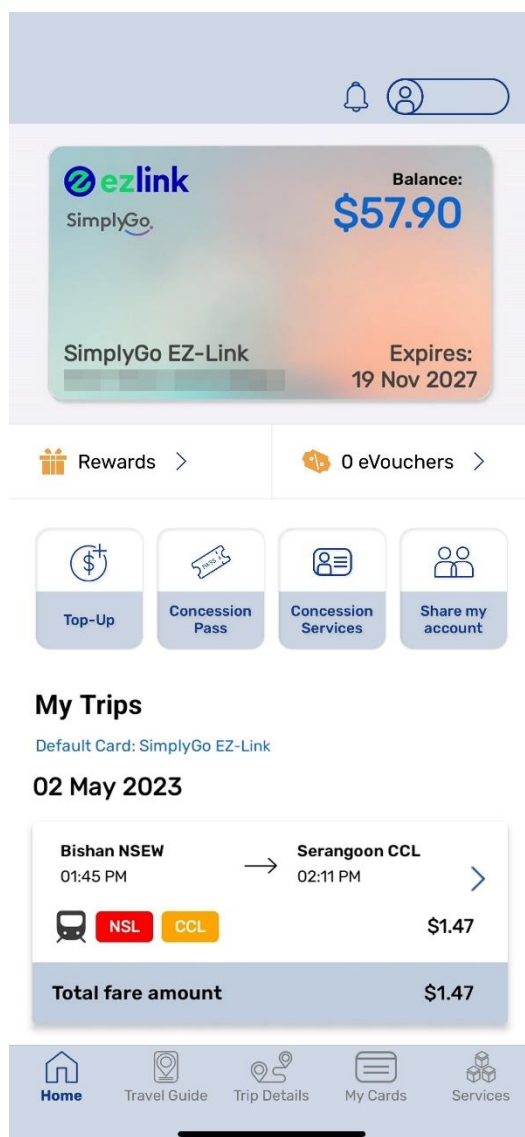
ezlink
SimplyGo
Balance:
$57.90
SimplyGo EZ-Link
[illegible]
Expires:
19 Nov 2027

Rewards >
0 eVouchers >

Top-Up
PASS
Concession Pass
Concession Services
Share my account

My Trips
Default Card: SimplyGo EZ-Link

02 May 2023

Bishan NSEW
01:45 PM
→
Serangoon CCL
02:11 PM
>
NSL CCL
$1.47
Total fare amount
$1.47

Home
Travel Guide
Trip Details
My Cards
Services